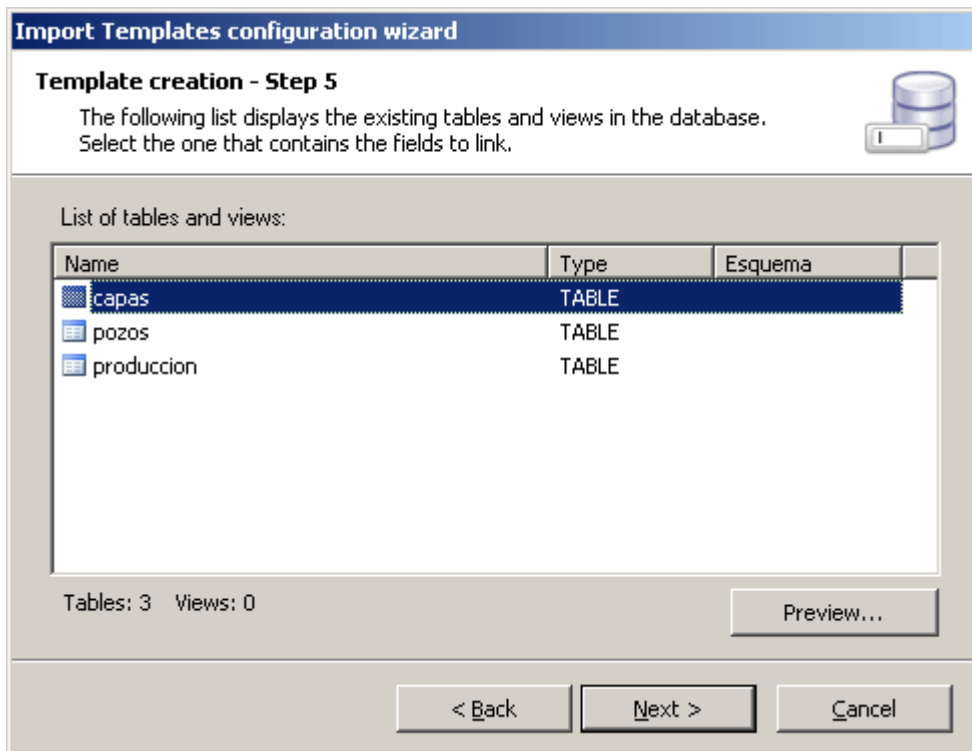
Import Templates configuration wizard

Template creation - Step 5

The following list displays the existing tables and views in the database. Select the one that contains the fields to link.

List of tables and views:

| Name | Type | Esquema |
|---|---|---|
| capas | TABLE | |
| pozos | TABLE | |
| produccion | TABLE | |

Tables: 3 Views: 0

Preview...

< Back

Next >

Cancel